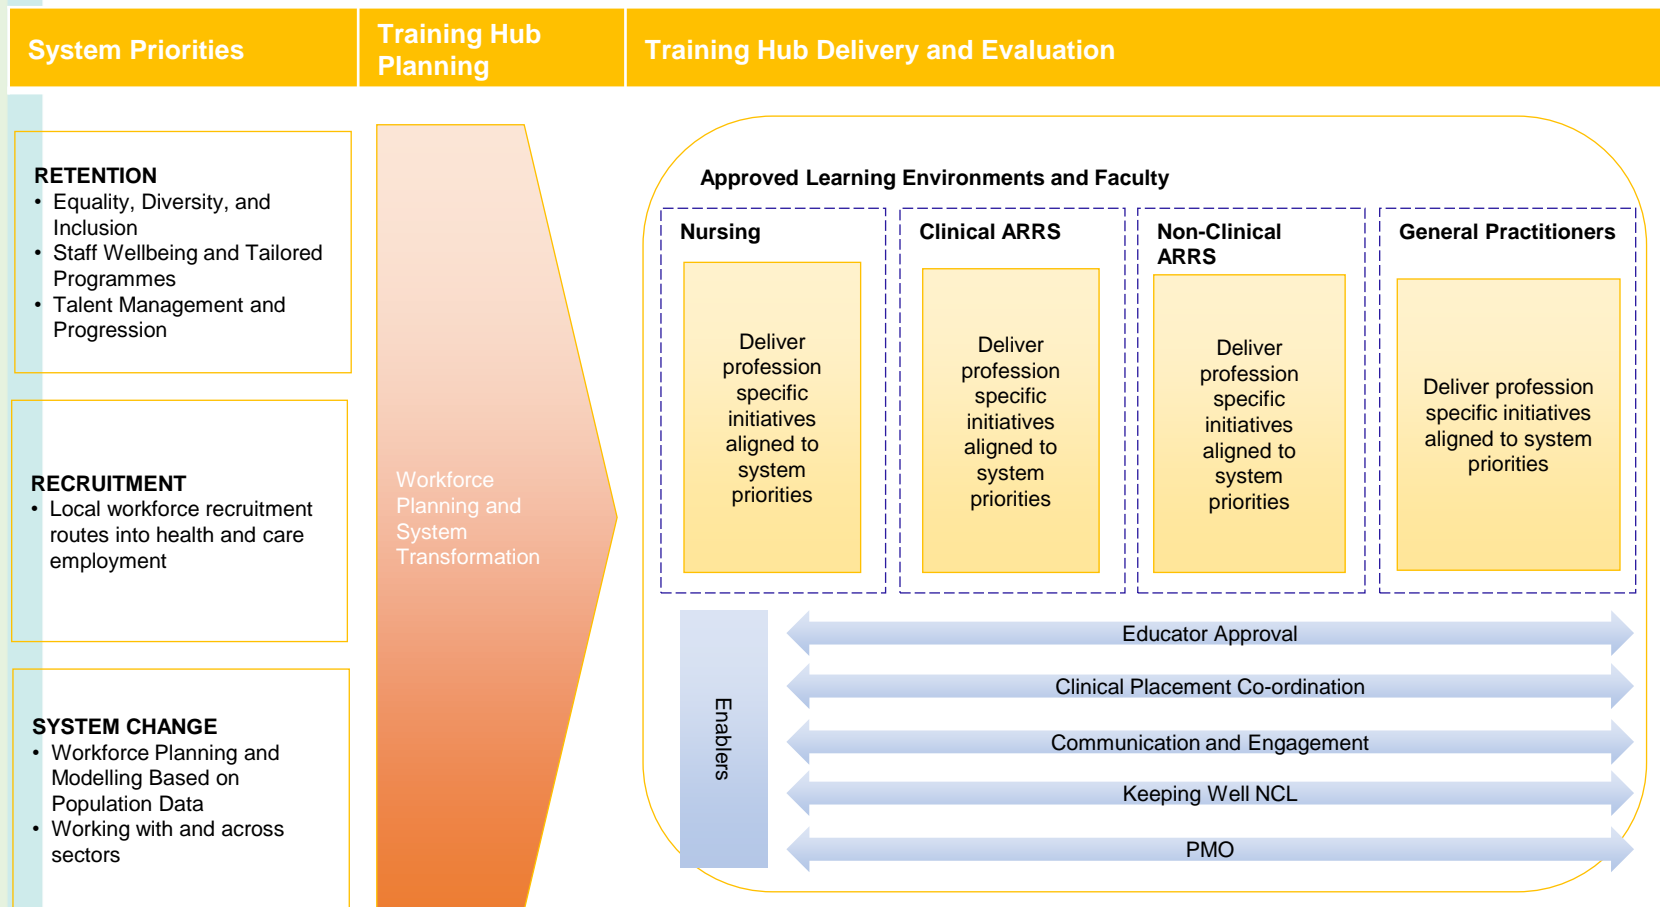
System Priorities

Training Hub Planning

Training Hub Delivery and Evaluation

RETENTION
• Equality, Diversity, and Inclusion
• Staff Wellbeing and Tailored Programmes
• Talent Management and Progression

RECRUITMENT
• Local workforce recruitment routes into health and care employment

SYSTEM CHANGE
• Workforce Planning and Modelling Based on Population Data
• Working with and across sectors

Workforce Planning and System Transformation

Approved Learning Environments and Faculty

Nursing

Deliver profession specific initiatives aligned to system priorities

Clinical ARRS

Deliver profession specific initiatives aligned to system priorities

Non-Clinical ARRS

Deliver profession specific initiatives aligned to system priorities

General Practitioners

Deliver profession specific initiatives aligned to system priorities

Enablers

Educator Approval

Clinical Placement Co-ordination

Communication and Engagement

Keeping Well NCL

PMO